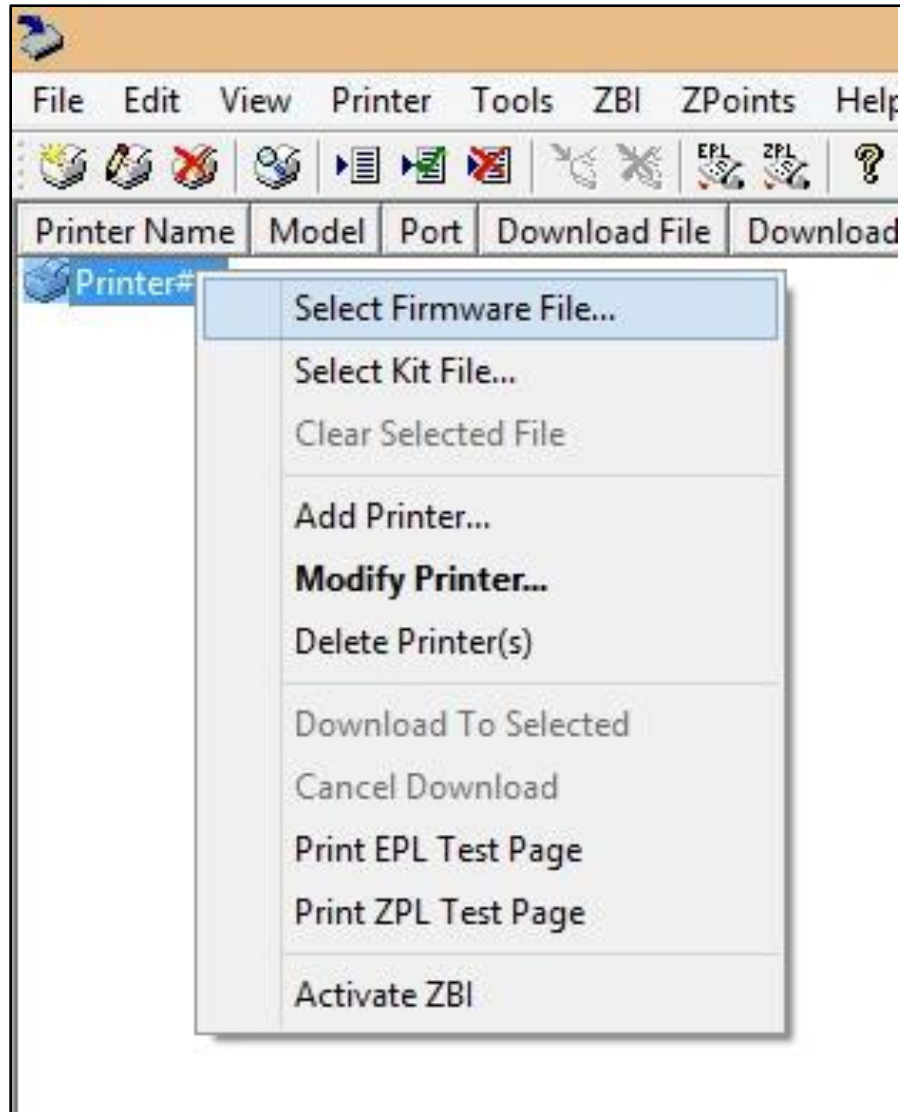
File Edit View Printer Tools ZBI ZPoints Help

EPL ZPL ?

| Printer Name | Model | Port | Download File | Download |
|---|---|---|---|---|

Printer#

Select Firmware File...
Select Kit File...
Clear Selected File

Add Printer...
**Modify Printer...**
Delete Printer(s)

Download To Selected
Cancel Download
Print EPL Test Page
Print ZPL Test Page

Activate ZBI